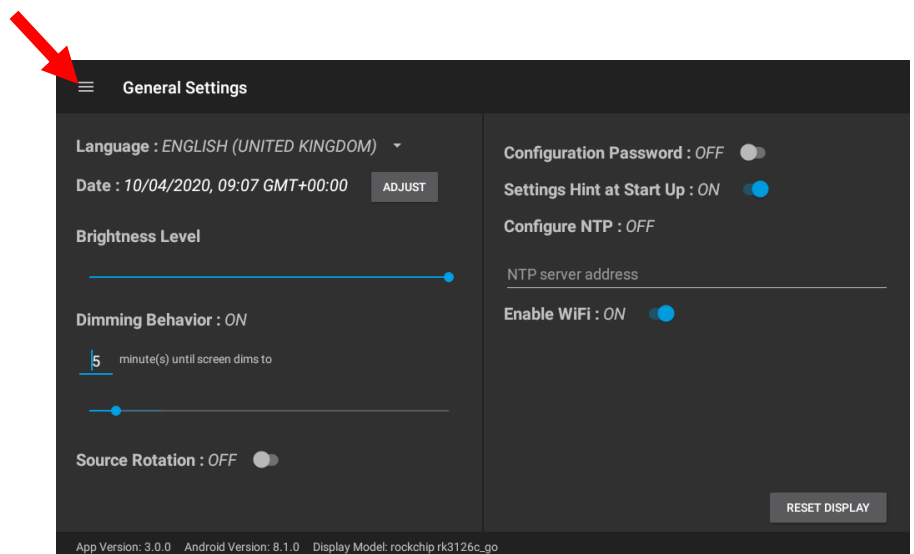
General Settings

Language : ENGLISH (UNITED KINGDOM)

Date : 10/04/2020, 09:07 GMT+00:00 ADJUST

Brightness Level

Dimming Behavior : ON

5 minute(s) until screen dims to

Source Rotation : OFF

Configuration Password : OFF

Settings Hint at Start Up : ON

Configure NTP : OFF

NTP server address

Enable WiFi : ON

RESET DISPLAY

App Version: 3.0.0 Android Version: 8.1.0 Display Model: rockchip rk3126c_go